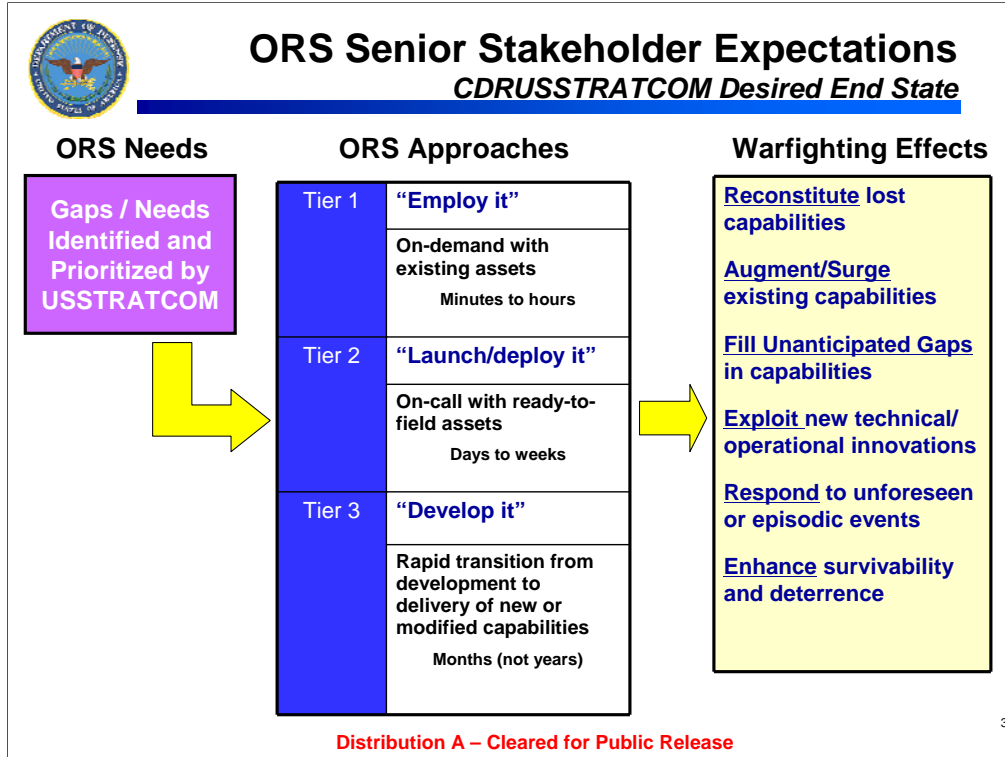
DEPARTMENT OF DEFENSE
UNITED STATES OF AMERICA

ORS Senior Stakeholder Expectations
CDRUSSTRATCOM Desired End State

ORS Needs

Gaps / Needs Identified and Prioritized by USSTRATCOM

ORS Approaches

| Tier 1 | "Employ it" |
|---|---|
| | On-demand with existing assets Minutes to hours |
| Tier 2 | "Launch/deploy it" |
| | On-call with ready-to-field assets Days to weeks |
| Tier 3 | "Develop it" |
| | Rapid transition from development to delivery of new or modified capabilities Months (not years) |

Warfighting Effects

Reconstitute lost capabilities

Augment/Surge existing capabilities

Fill Unanticipated Gaps in capabilities

Exploit new technical/ operational innovations

Respond to unforeseen or episodic events

Enhance survivability and deterrence

Distribution A – Cleared for Public Release

3